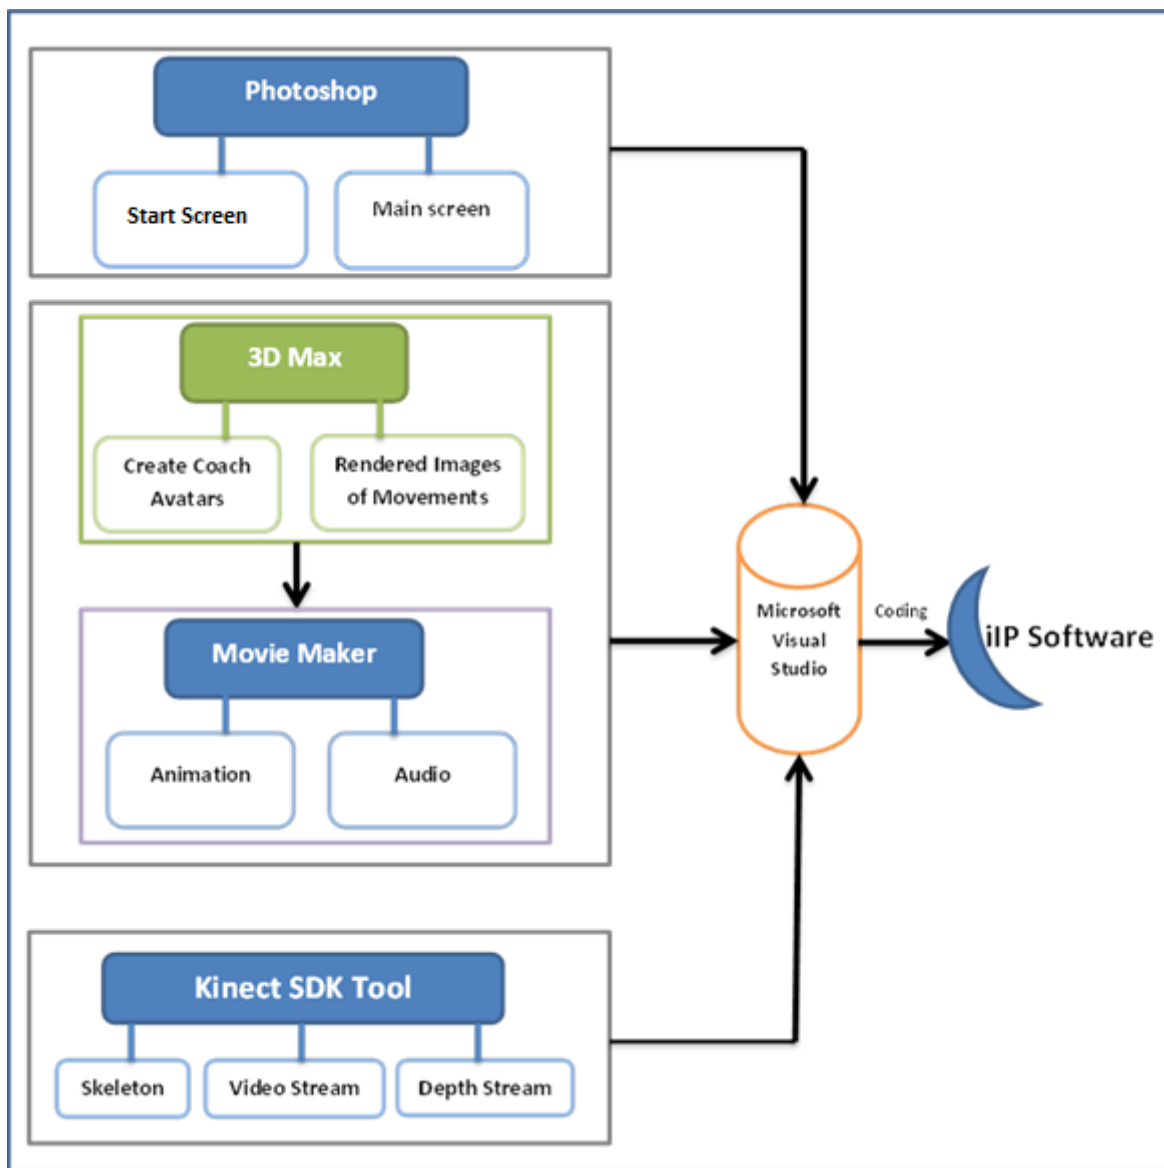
Photoshop

Start Screen

Main screen

3D Max

Create Coach Avatars

Rendered Images of Movements

Movie Maker

Animation

Audio

Kinect SDK Tool

Skeleton

Video Stream

Depth Stream

Microsoft Visual Studio

Coding

iIP Software